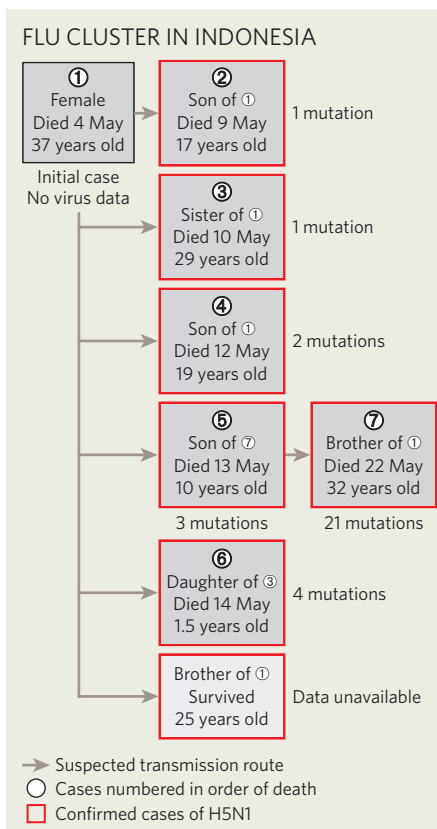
FLU CLUSTER IN INDONESIA

①
Female
Died 4 May
37 years old

Initial case
No virus data

②
Son of ①
Died 9 May
17 years old

1 mutation

③
Sister of ①
Died 10 May
29 years old

1 mutation

④
Son of ①
Died 12 May
19 years old

2 mutations

⑤
Son of ⑦
Died 13 May
10 years old

3 mutations

⑦
Brother of ①
Died 22 May
32 years old

21 mutations

⑥
Daughter of ③
Died 14 May
1.5 years old

4 mutations

Brother of ①
Survived
25 years old

Data unavailable

Suspected transmission route
Cases numbered in order of death
Confirmed cases of H5N1